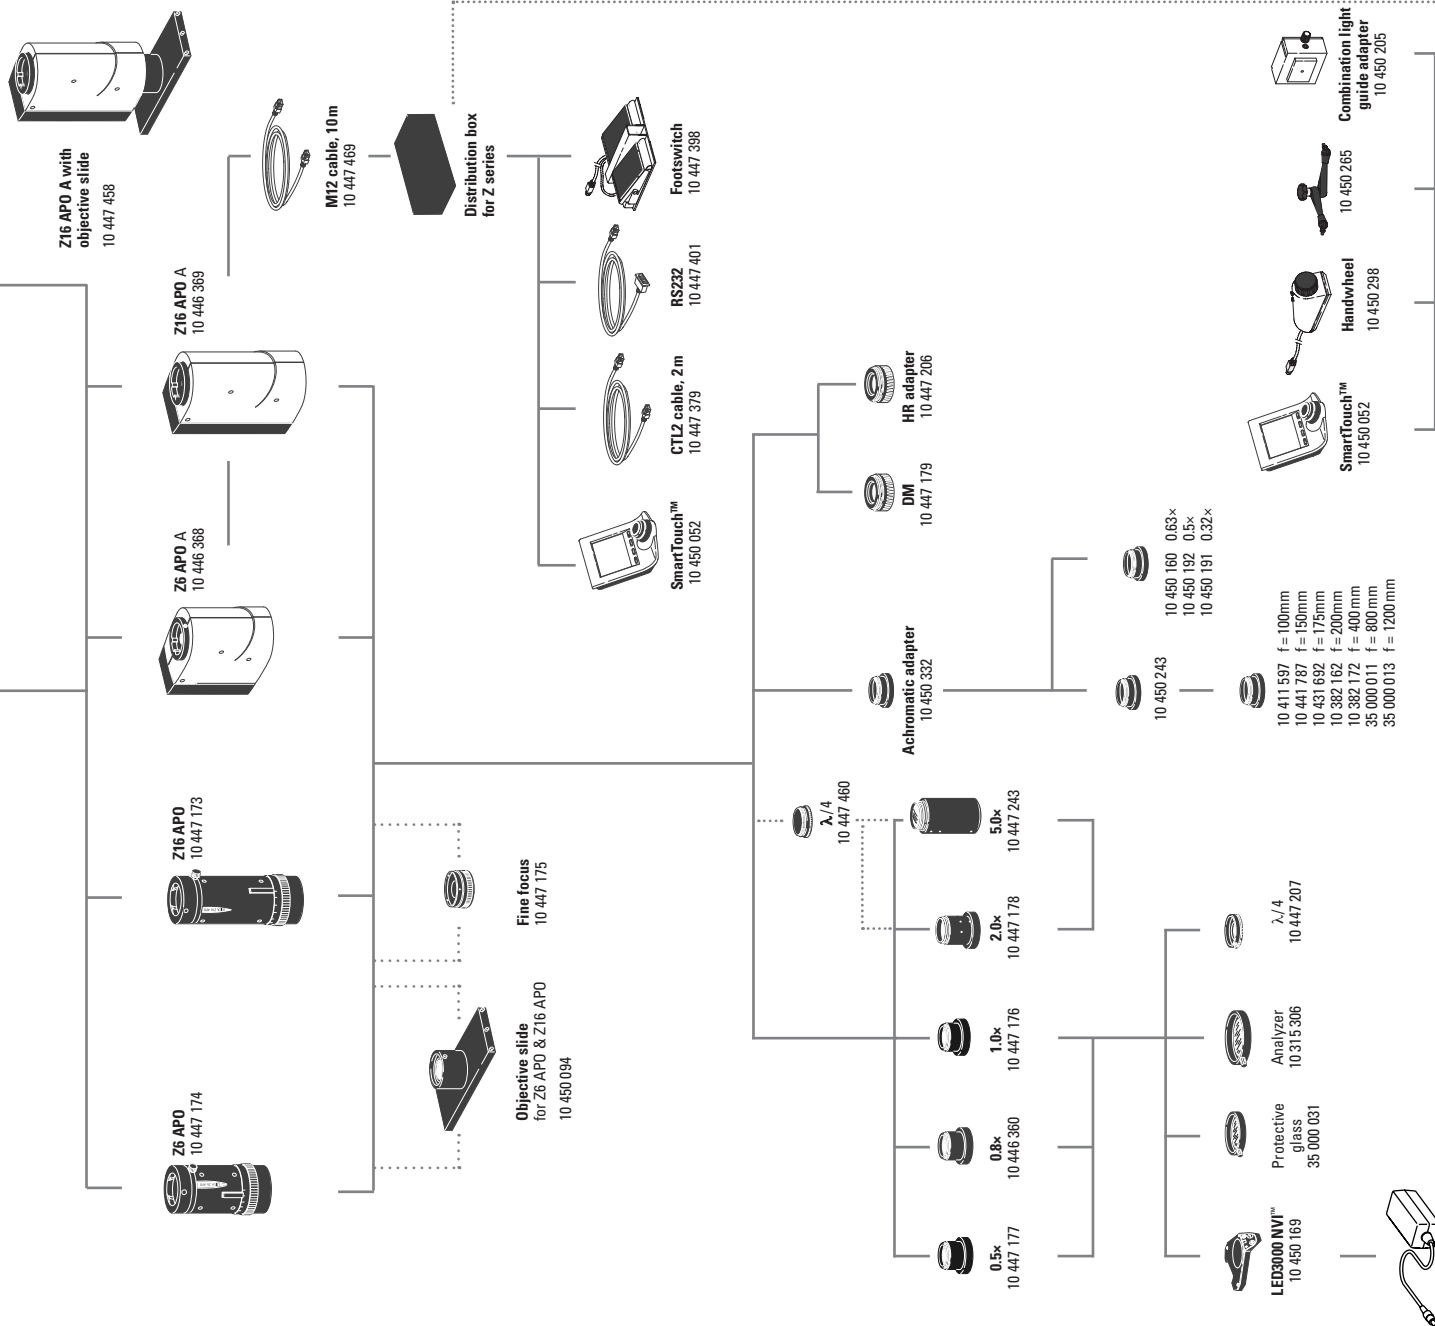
Z16 APO A with objective slide
10 447 458

Z16 APO A
10 446 369

M12 cable, 10m
10 447 469

Distribution box for Z series

Footswitch
10 447 398

RS232
10 447 401

CTL2 cable, 2 m
10 447 379

SmartTouch™
10 450 052

Combination light guide adapter
10 450 205

10 450 265

Handwheel
10 450 298

SmartTouch™
10 450 052

Z6 APO A
10 446 368

HR adapter
10 447 206

DM
10 447 179

10 450 160 0.63×
10 450 192 0.5×
10 450 191 0.32×

Achromatic adapter
10 450 332

10 450 243

10 411 597 f = 100mm
10 441 787 f = 150mm
10 431 692 f = 175mm
10 382 162 f = 200mm
10 382 172 f = 400mm
35 000 011 f = 800mm
35 000 013 f = 1200mm

Z16 APO
10 447 173

λ/4
10 447 460

5.0×
10 447 243

2.0×
10 447 178

Fine focus
10 447 175

λ/4
10 447 207

Z6 APO
10 447 174

Objective slide
for Z6 APO & Z16 APO
10 450 094

1.0×
10 447 176

Analyzer
10 315 306

0.8×
10 446 360

Protective glass
35 000 031

0.5×
10 447 177

LED3000 NVI™
10 450 169